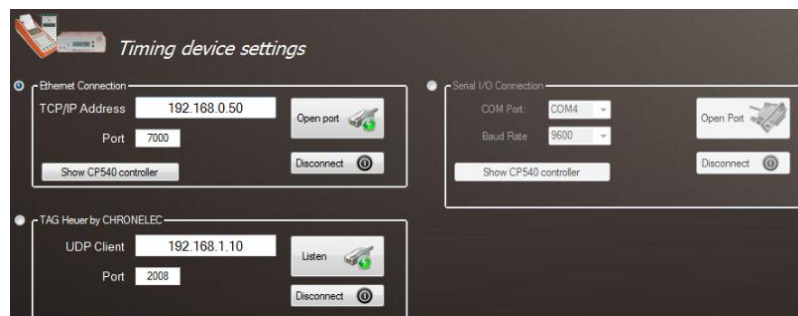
Timing device settings

Ethernet Connection

TCP/IP Address 192.168.0.50

Port 7000

Open port

Disconnect

Show CP540 controller

Serial I/O Connection

COM Port: COM4

Baud Rate 9600

Open Port

Disconnect

Show CP540 controller

TAG Heuer by CHRONELEC

UDP Client 192.168.1.10

Port 2008

Listen

Disconnect